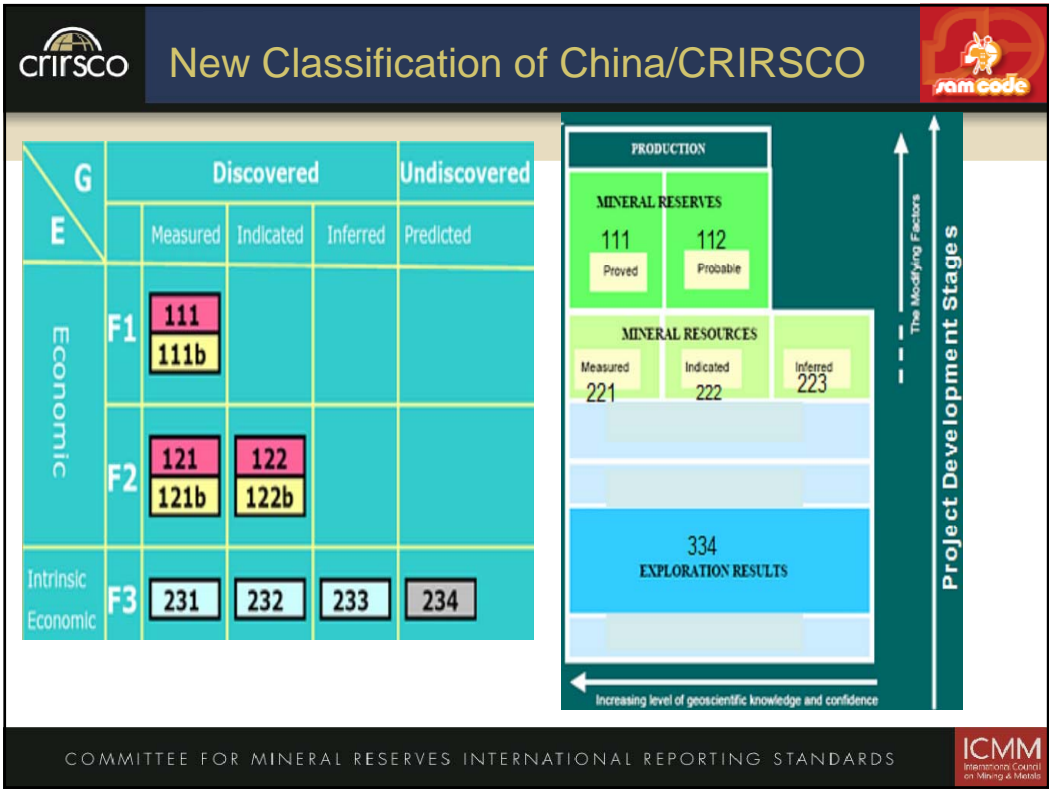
crirsco

New Classification of China/CRIRSCO

samcode

| G / E | | Discovered | | | Undiscovered |
|---|---|---|---|---|---|
| | | Measured | Indicated | Inferred | Predicted |
| Economic | F1 | 111 111b | | | |
| | F2 | 121 121b | 122 122b | | |
| Intrinsic Economic | F3 | 231 | 232 | 233 | 234 |

PRODUCTION

MINERAL RESERVES
111 Proved
112 Probable

MINERAL RESOURCES
Measured 221
Indicated 222
Inferred 223

334
EXPLORATION RESULTS

The Modifying Factors

Project Development Stages

Increasing level of geoscientific knowledge and confidence

COMMITTEE FOR MINERAL RESERVES INTERNATIONAL REPORTING STANDARDS

ICMM
International Council on Mining & Metals